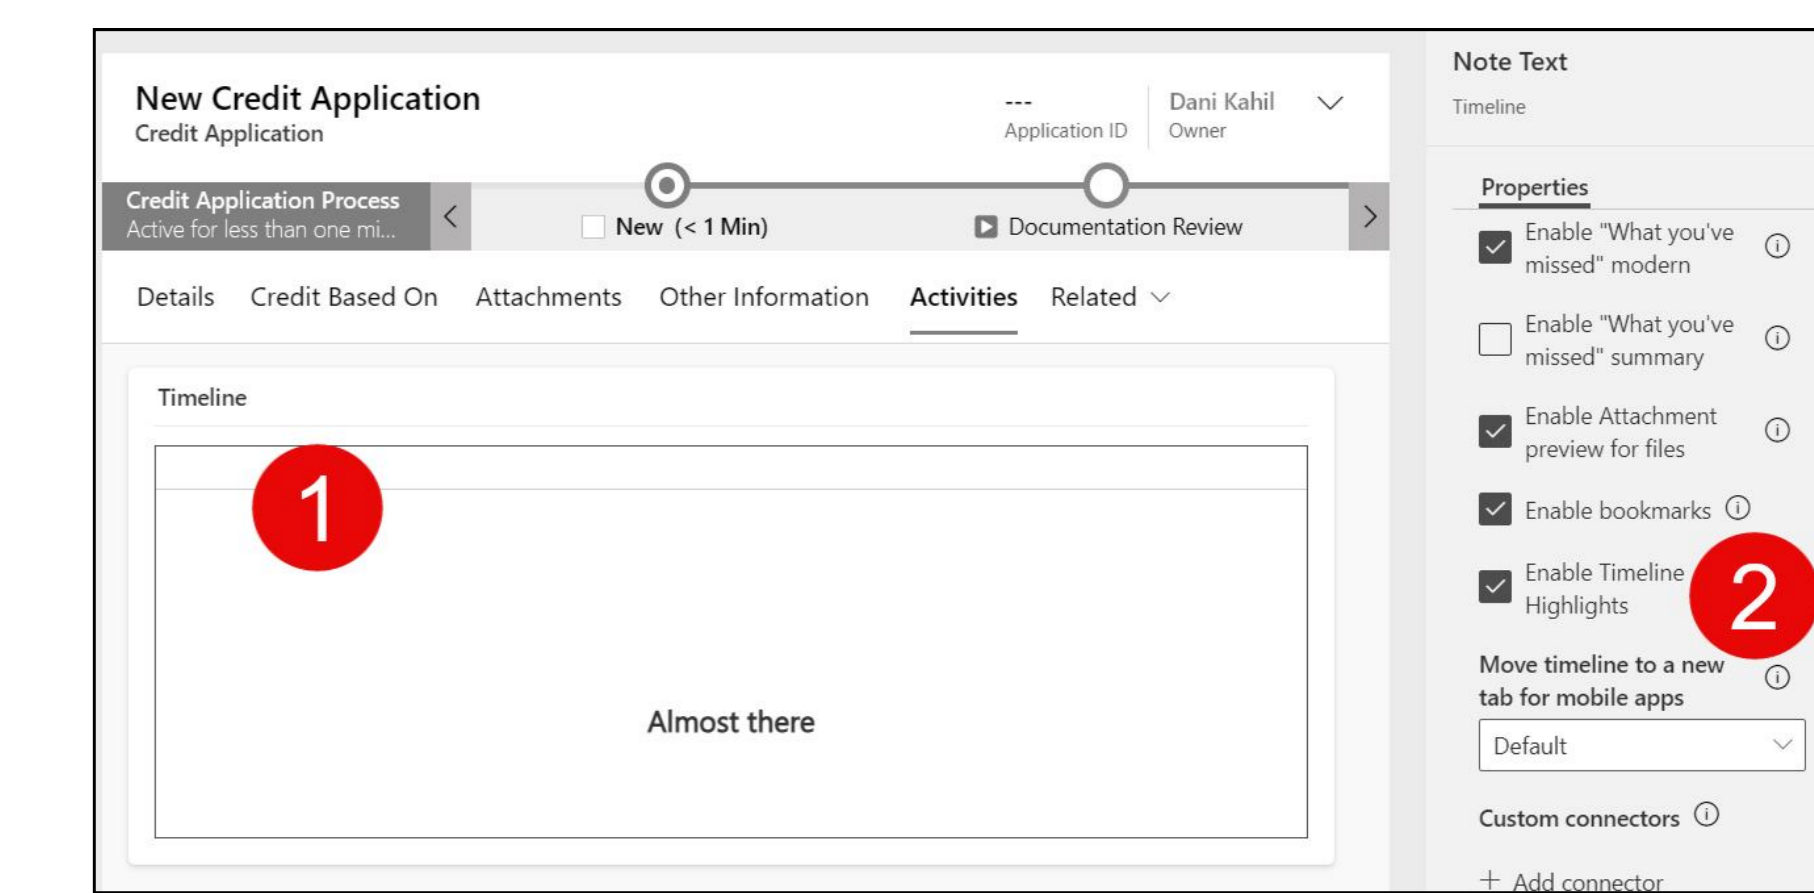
New Credit Application
Credit Application

---
Application ID

Dani Kahil
Owner

Credit Application Process
Active for less than one mi...

New (< 1 Min)

Documentation Review

Details Credit Based On Attachments Other Information Activities Related

Timeline

1

Almost there

Note Text
Timeline

Properties

Enable "What you've missed" modern

Enable "What you've missed" summary

Enable Attachment preview for files

Enable bookmarks

Enable Timeline Highlights

2

Move timeline to a new tab for mobile apps

Default

Custom connectors

+ Add connector